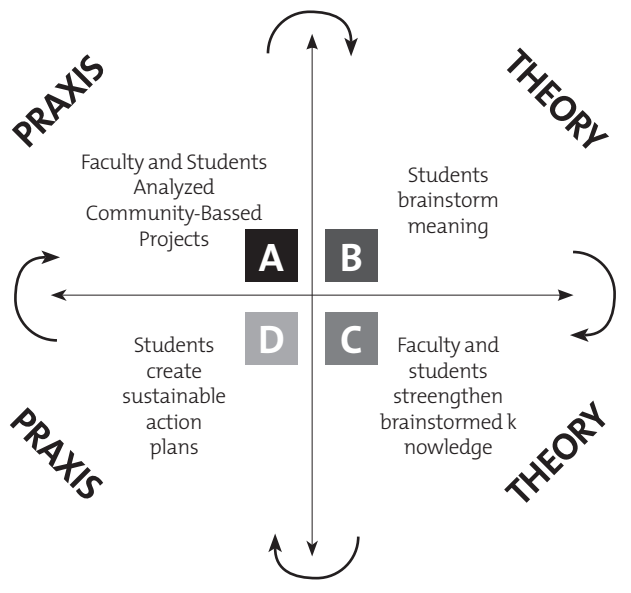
PRAXIS

THEORY

Faculty and Students Analyzed Community-Bassed Projects

A

B

Students brainstorm meaning

D

C

Students create sustainable action plans

Faculty and students streengthen brainstormed k nowledge

PRAXIS

THEORY